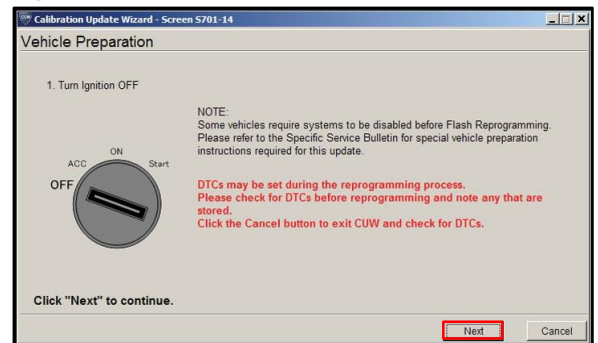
Calibration Update Wizard - Screen S701-14

Vehicle Preparation

1. Turn Ignition OFF

NOTE:
Some vehicles require systems to be disabled before Flash Reprogramming. Please refer to the Specific Service Bulletin for special vehicle preparation instructions required for this update.

ACC
ON
Start
OFF

DTCs may be set during the reprogramming process.
Please check for DTCs before reprogramming and note any that are stored.
Click the Cancel button to exit CUW and check for DTCs.

Click "Next" to continue.

Next
Cancel